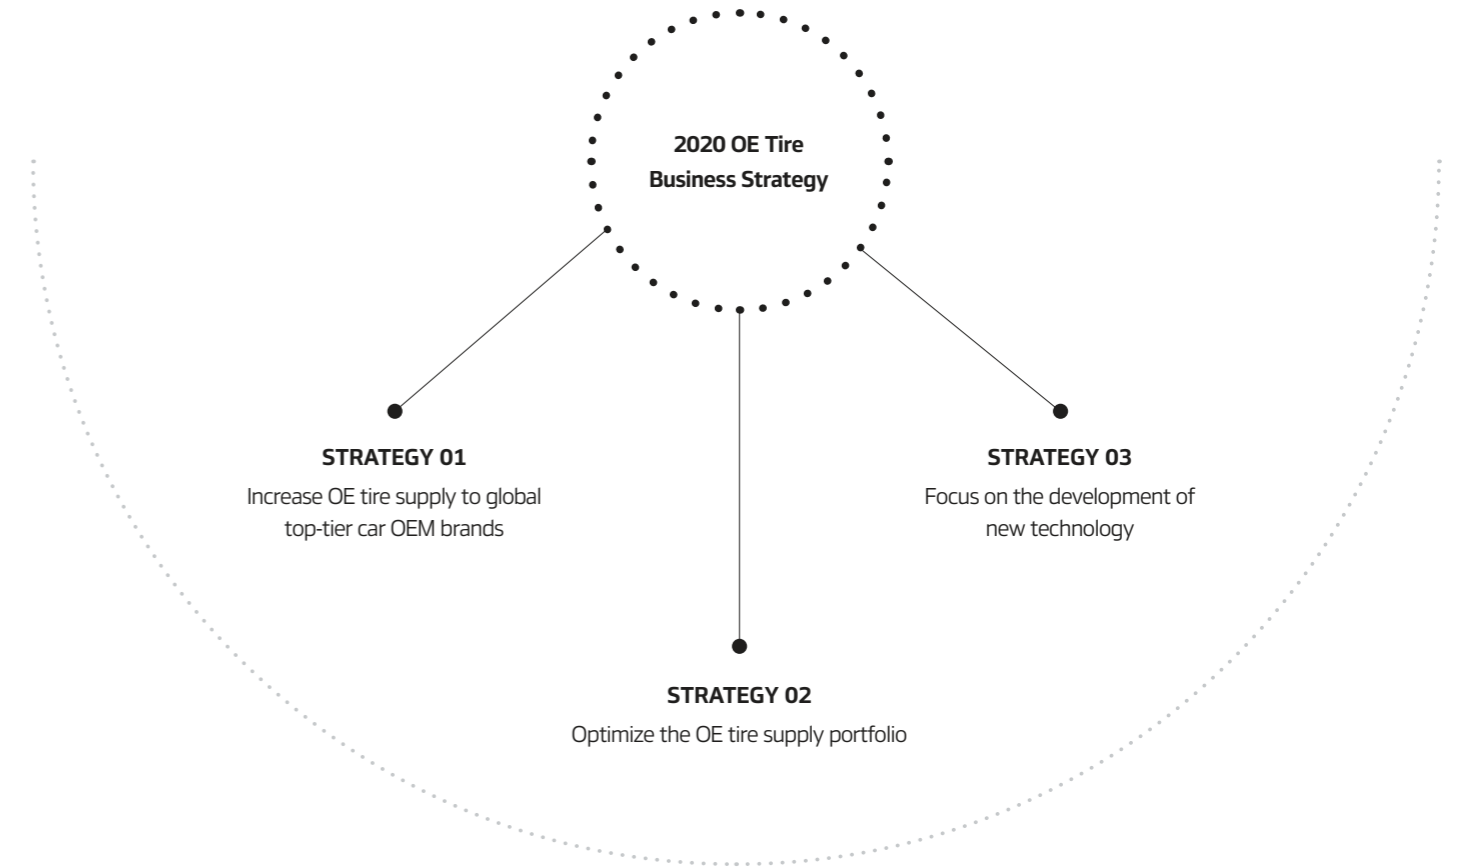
2020 OE Tire Business Strategy

STRATEGY 01
Increase OE tire supply to global top-tier car OEM brands

STRATEGY 03
Focus on the development of new technology

STRATEGY 02
Optimize the OE tire supply portfolio